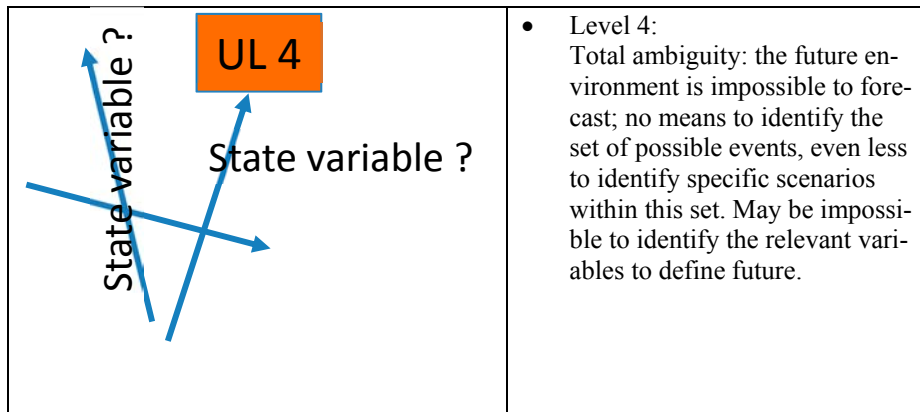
| State variable ? UL 4 State variable ? | • Level 4: Total ambiguity: the future environment is impossible to forecast; no means to identify the set of possible events, even less to identify specific scenarios within this set. May be impossible to identify the relevant variables to define future. |
|---|---|